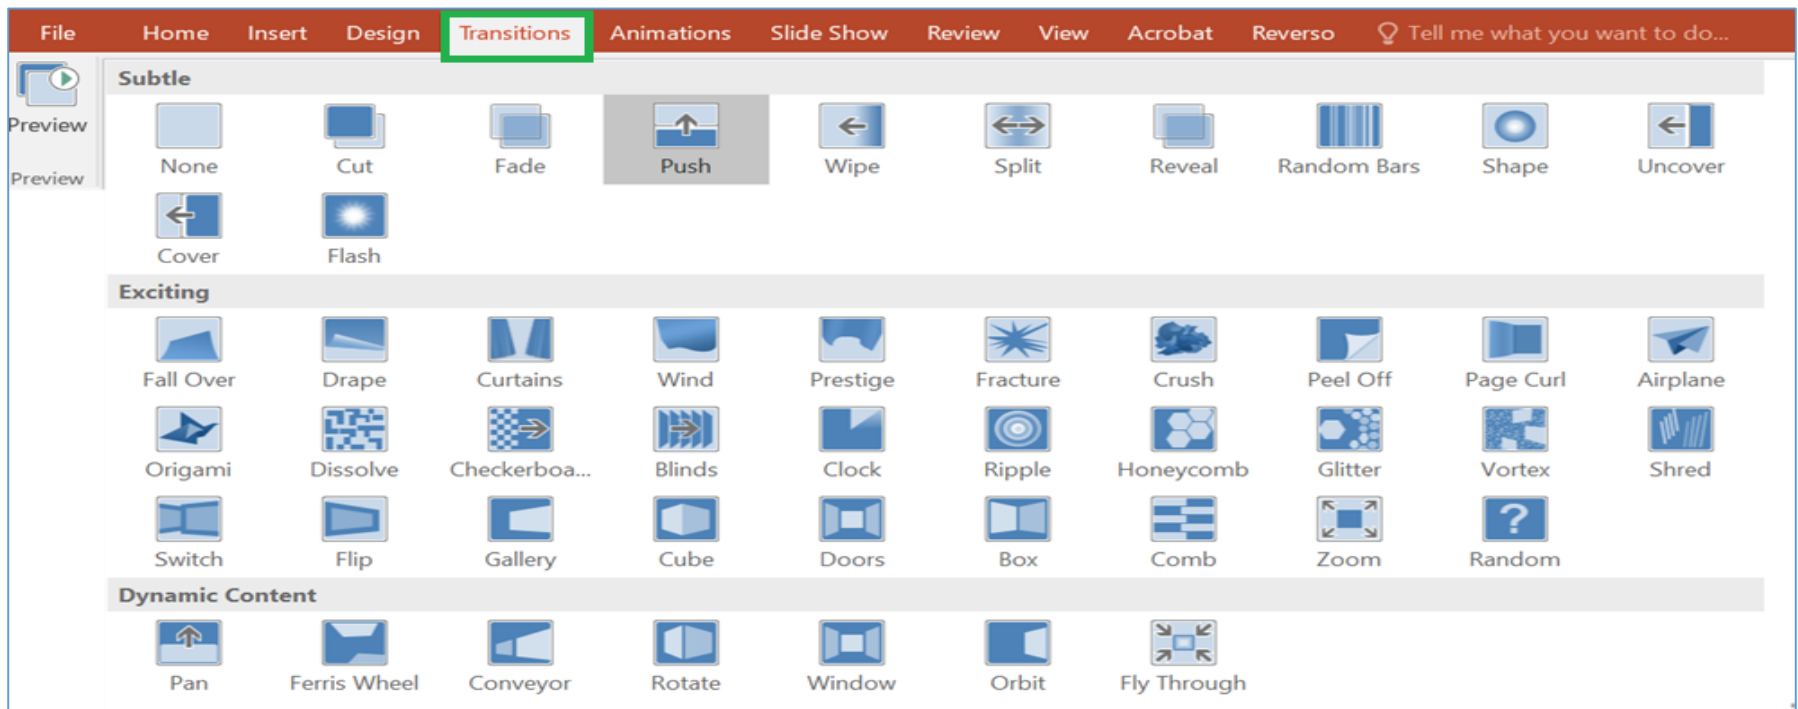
File Home Insert Design Transitions Animations Slide Show Review View Acrobat Reverso Tell me what you want to do...

Preview

Preview

Subtle

None Cut Fade Push Wipe Split Reveal Random Bars Shape Uncover

Cover Flash

Exciting

Fall Over Drape Curtains Wind Prestige Fracture Crush Peel Off Page Curl Airplane

Origami Dissolve Checkerboa... Blinds Clock Ripple Honeycomb Glitter Vortex Shred

Switch Flip Gallery Cube Doors Box Comb Zoom Random

Dynamic Content

Pan Ferris Wheel Conveyor Rotate Window Orbit Fly Through